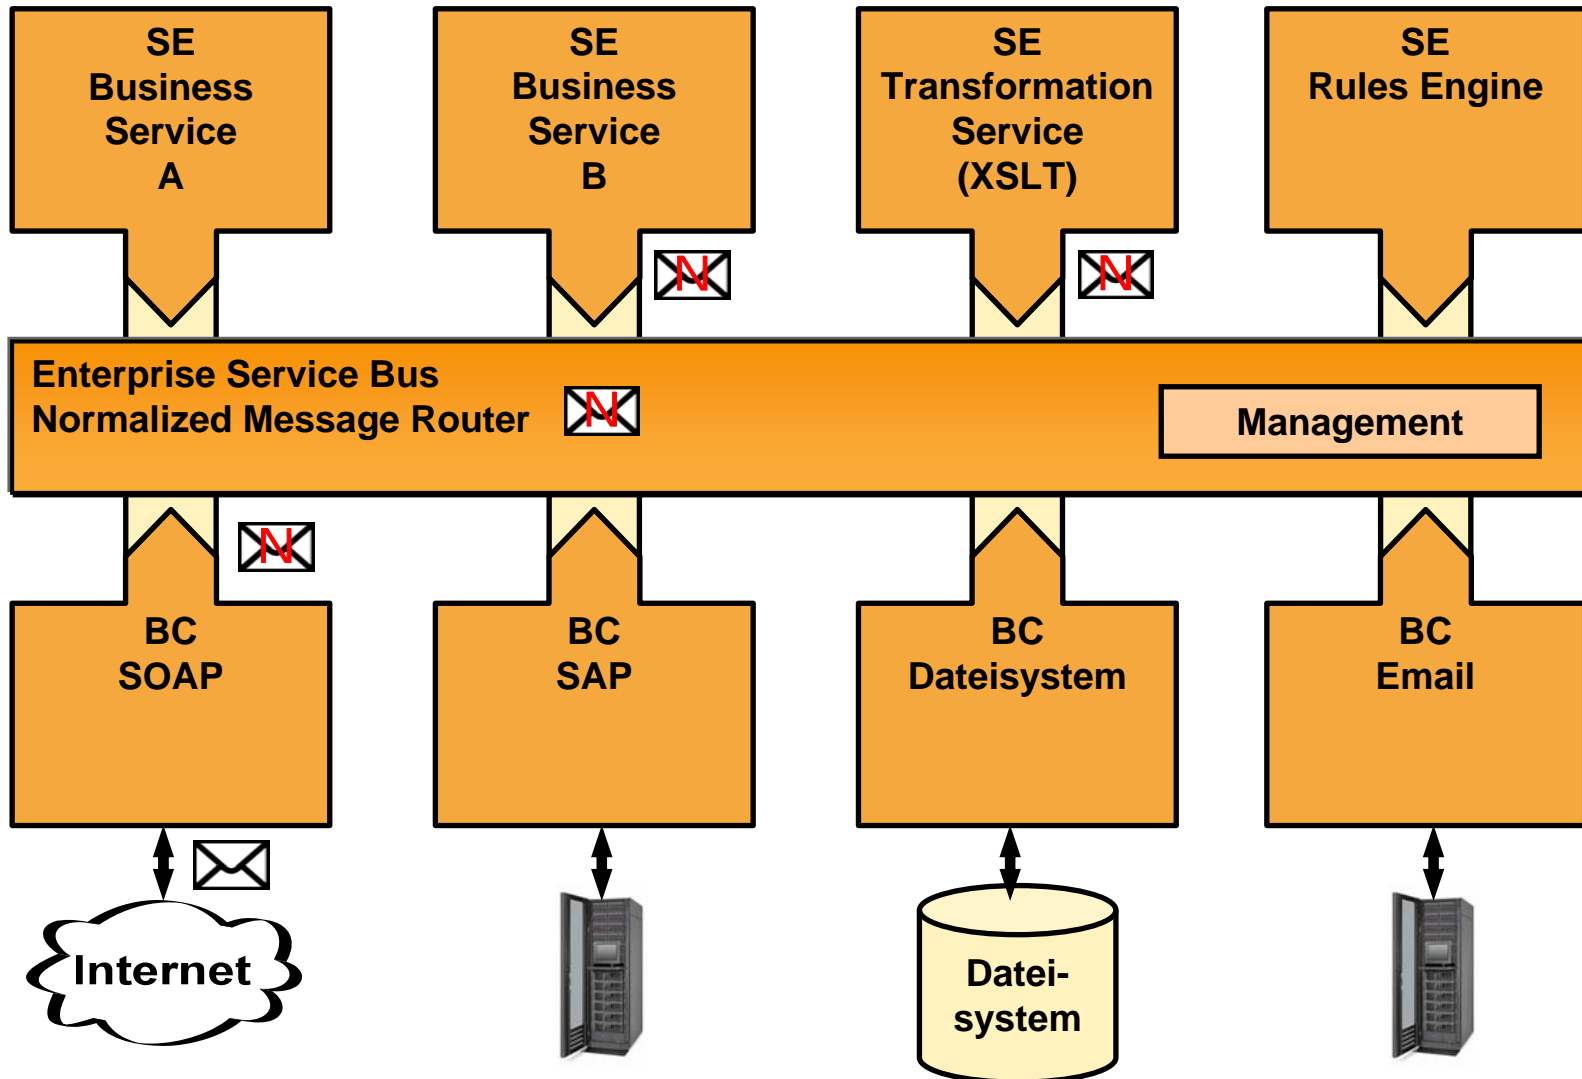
SE
Business
Service
A

SE
Business
Service
B

N

SE
Transformation
Service
(XSLT)

N

SE
Rules Engine

Enterprise Service Bus
Normalized Message Router

N

Management

N

BC
SOAP

BC
SAP

BC
Dateisystem

BC
Email

Internet

Datei-
system